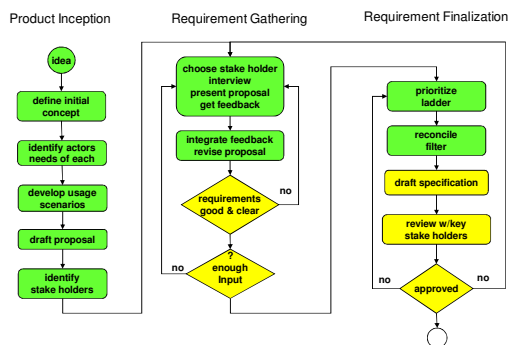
Product Inception

Requirement Gathering

Requirement Finalization

idea

define initial concept

identify actors needs of each

develop usage scenarios

draft proposal

identify stake holders

choose stake holder interview present proposal get feedback

integrate feedback revise proposal

requirements good & clear

no

?
enough Input

no

prioritize ladder

reconcile filter

draft specification

review w/key stake holders

no

approved

no